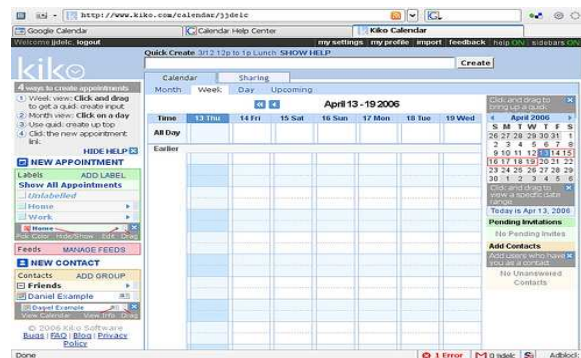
http://www.kiko.com/calendar/jjdeic

Google Calendar | Calendar Help Center | Kiko Calendar

Welcome jjdelc, logout

my settings | my profile | import | feedback | help ON | sidebars ON

Quick Create 3/12 12p to 1p Lunch SHOW HELP

Create

kiko

4 ways to create appointments
1) Week view: Click and drag to get a quick create input
2) Month view: Click on a day
3) Use quick create up top
4) Click the new appointment link.

HIDE HELP

NEW APPOINTMENT

Labels ADD LABEL
Show All Appointments
Unlabelled
Home
Work
Home
Pick Color Hide/Show Edit Drag

Feeds MANAGE FEEDS

NEW CONTACT

Contacts ADD GROUP
Friends
Daniel Example
Daniel Example
View Calendar View Info Drag

© 2006 Kiko Software
Bugs | FAQ | Blog | Privacy Policy

Calendar | Sharing

Month | Week | Day | Upcoming

April 13 - 19 2006

| Time | 13 Thu | 14 Fri | 15 Sat | 16 Sun | 17 Mon | 18 Tue | 19 Wed |
|---|---|---|---|---|---|---|---|
| All Day | | | | | | | |
| Earlier | | | | | | | |

Click and drag to bring up a quick

April 2006

| S | M | T | W | T | F | S |
|---|---|---|---|---|---|---|
| 26 | 27 | 28 | 29 | 30 | 31 | 1 |
| 2 | 3 | 4 | 5 | 6 | 7 | 8 |
| 9 | 10 | 11 | 12 | 13 | 14 | 15 |
| 16 | 17 | 18 | 19 | 20 | 21 | 22 |
| 23 | 24 | 25 | 26 | 27 | 28 | 29 |
| 30 | 1 | 2 | 3 | 4 | 5 | 6 |

Click and drag to view a specific date range

Today is Apr 13, 2006

Pending Invitations
No Pending Invites

Add Contacts
Add users who have you as a contact
No Unanswered Contacts

Done | 1 Error | 0 jjdelc | Adblock